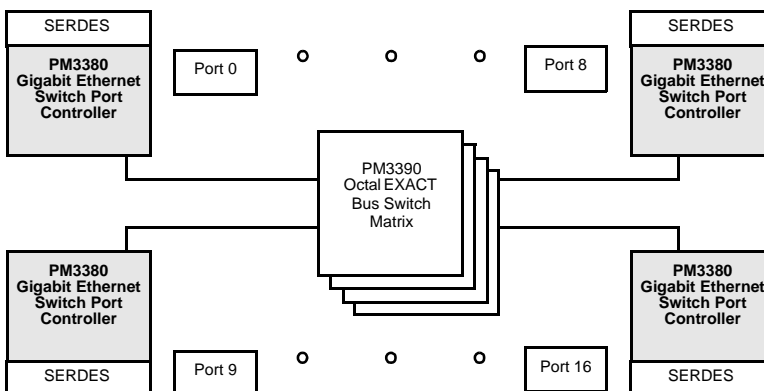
SERDES

PM3380
Gigabit Ethernet
Switch Port
Controller

Port 0

Port 8

SERDES

PM3380
Gigabit Ethernet
Switch Port
Controller

PM3390
Octal EXACT
Bus Switch
Matrix

PM3380
Gigabit Ethernet
Switch Port
Controller

SERDES

Port 9

Port 16

PM3380
Gigabit Ethernet
Switch Port
Controller

SERDES